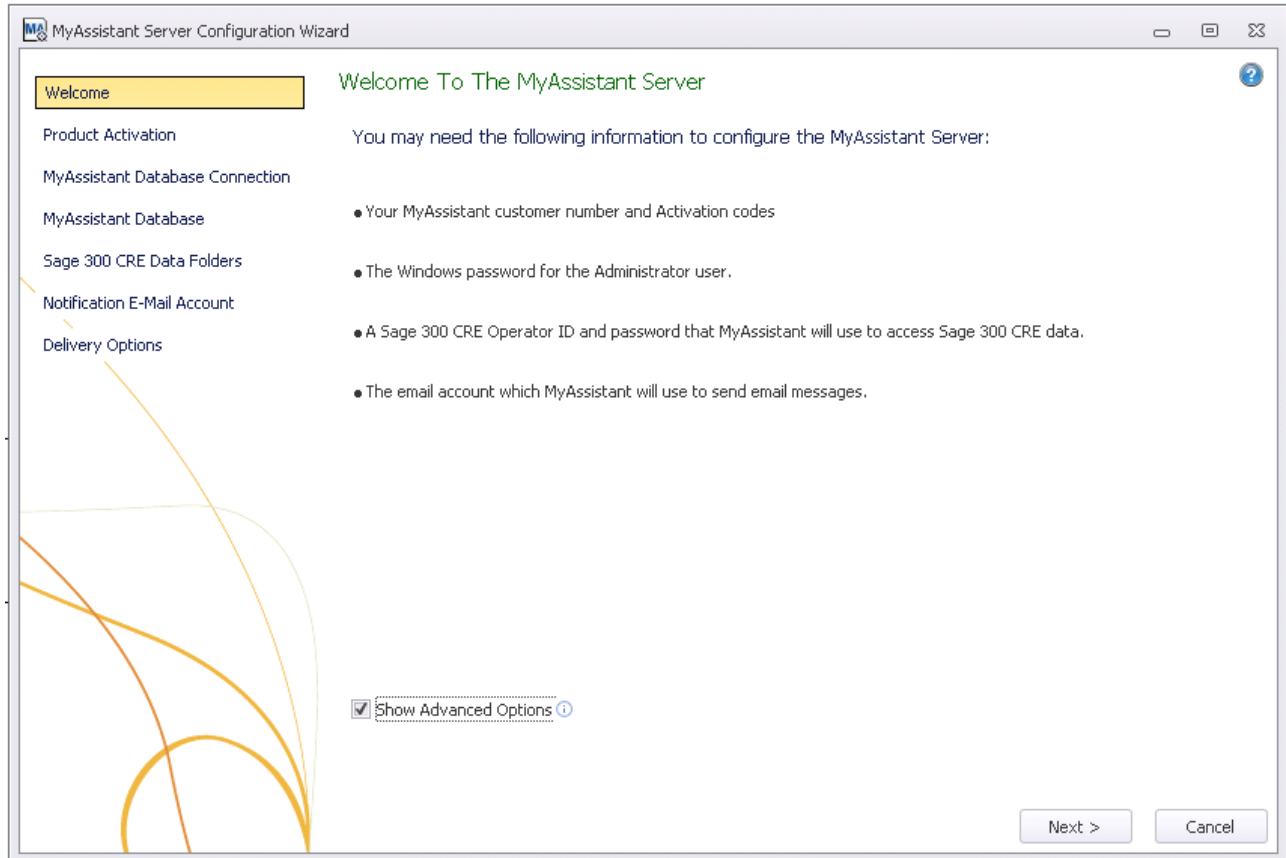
MA MyAssistant Server Configuration Wizard

Welcome
Product Activation
MyAssistant Database Connection
MyAssistant Database
Sage 300 CRE Data Folders
Notification E-Mail Account
Delivery Options

Welcome To The MyAssistant Server

You may need the following information to configure the MyAssistant Server:

• Your MyAssistant customer number and Activation codes

• The Windows password for the Administrator user.

• A Sage 300 CRE Operator ID and password that MyAssistant will use to access Sage 300 CRE data.

• The email account which MyAssistant will use to send email messages.

Show Advanced Options

Next >
Cancel